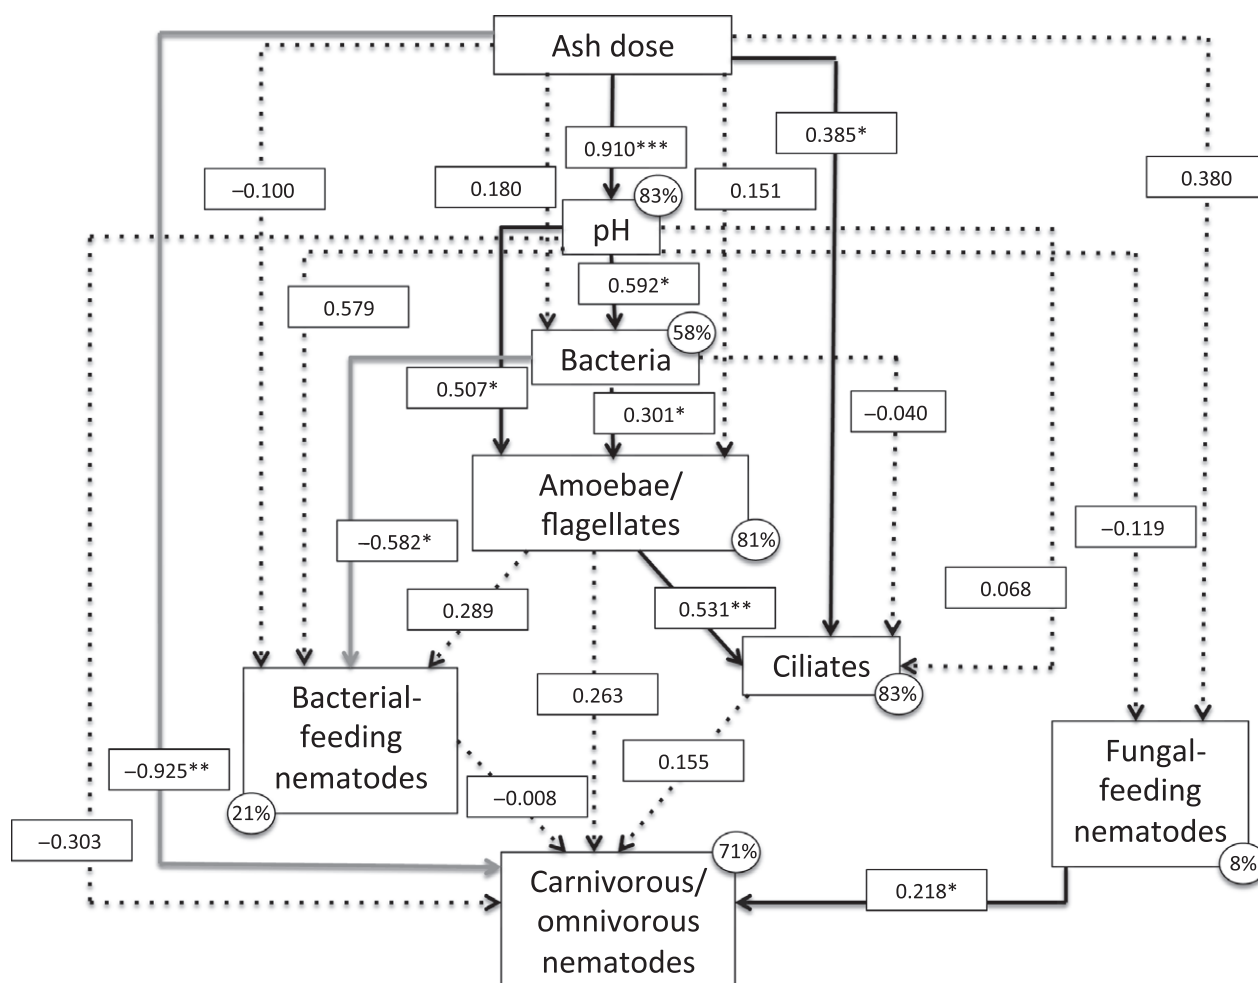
Ash dose

0.910***

0.385*

0.380

−0.100

0.180

0.151

83%

pH

0.579

0.592*

58%

Bacteria

0.507*

0.301*

−0.040

Amoebae/ flagellates

81%

−0.582*

−0.119

0.068

0.289

0.531**

Ciliates

83%

Bacterial-feeding nematodes

0.263

21%

0.155

−0.925**

−0.008

Fungal-feeding nematodes

8%

−0.303

71%

Carnivorous/ omnivorous nematodes

0.218*